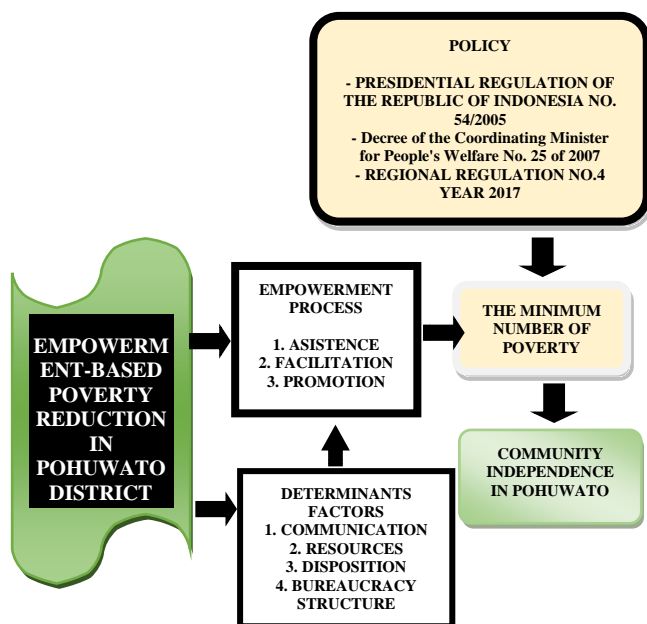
POLICY

- PRESIDENTIAL REGULATION OF THE REPUBLIC OF INDONESIA NO. 54/2005
- Decree of the Coordinating Minister for People's Welfare No. 25 of 2007
- REGIONAL REGULATION NO.4 YEAR 2017

EMPOWERMENT-BASED POVERTY REDUCTION IN POHUWATO DISTRICT

EMPOWERMENT PROCESS

1. ASISTENCE
2. FACILITATION
3. PROMOTION

THE MINIMUM NUMBER OF POVERTY

COMMUNITY INDEPENDENCE IN POHUWATO

DETERMINANTS FACTORS
1. COMMUNICATION
2. RESOURCES
3. DISPOSITION
4. BUREAUCRACY STRUCTURE